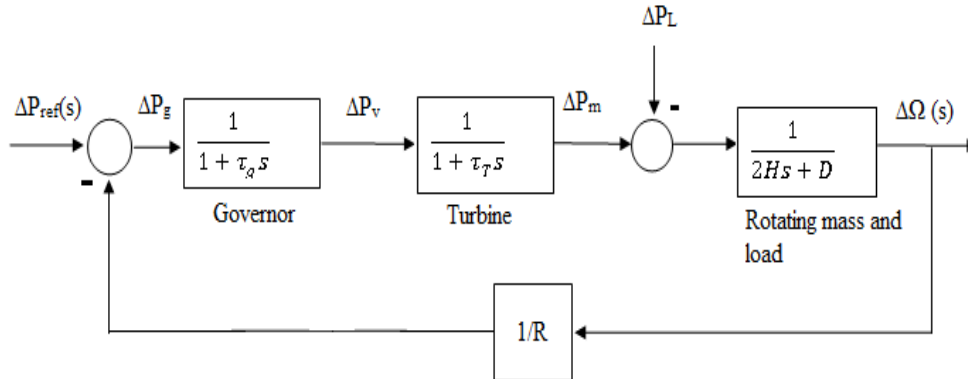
$\Delta P_L$

$\Delta P_{ref}(s)$

$\Delta P_g$

$\frac{1}{1+\tau_g s}$

Governor

$\Delta P_v$

$\frac{1}{1+\tau_T s}$

Turbine

$\Delta P_m$

-

$\frac{1}{2Hs+D}$

Rotating mass and load

$\Delta\Omega$ (s)

-

1/R